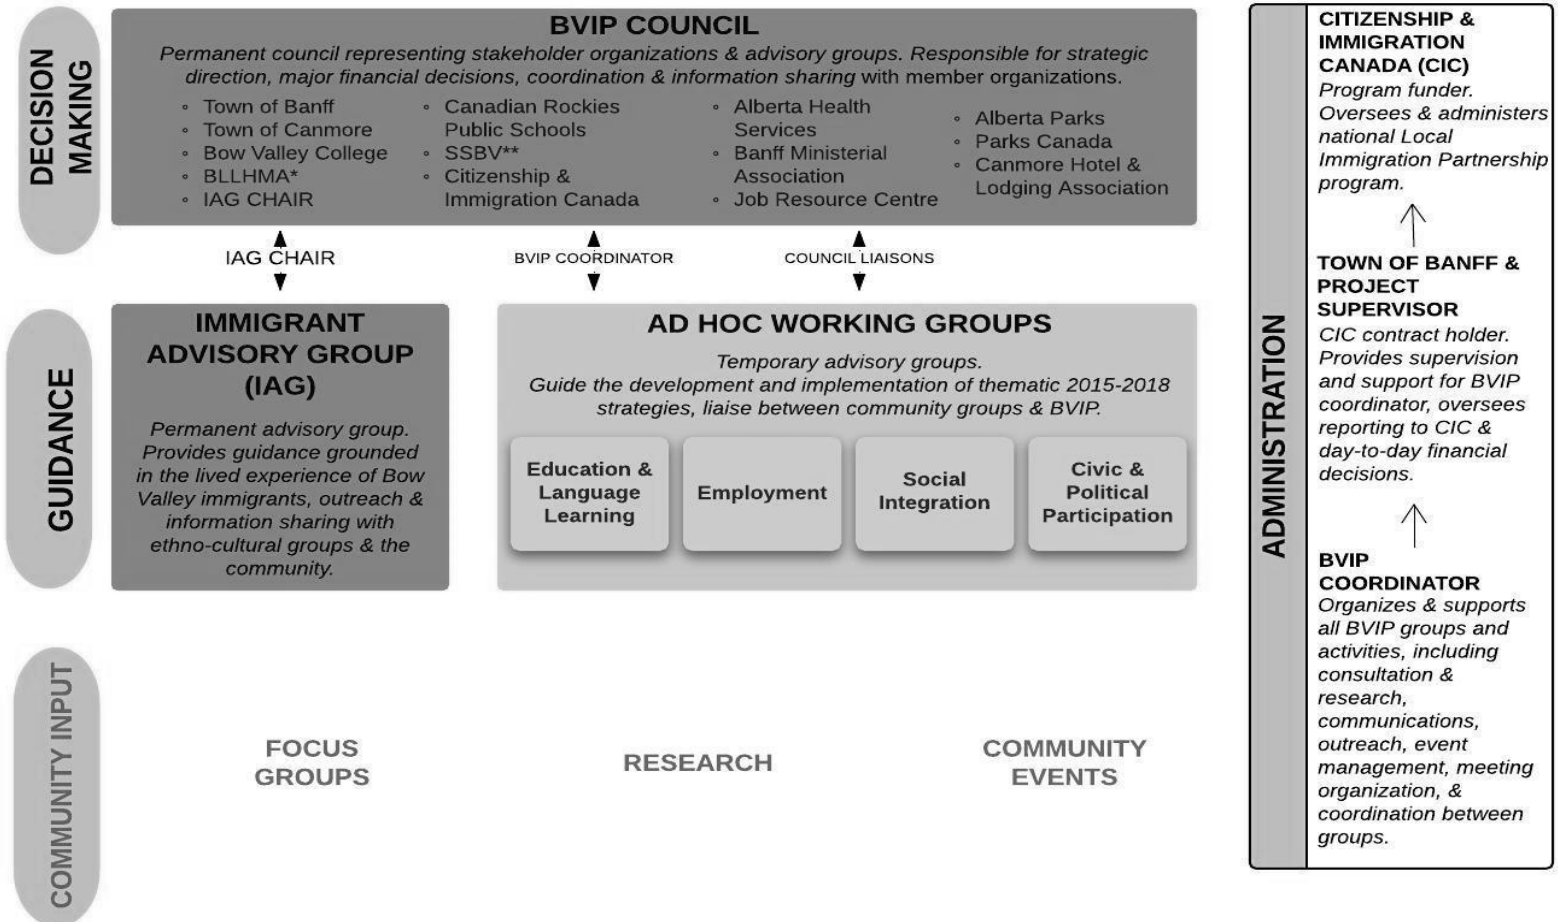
DECISION MAKING

BVIP COUNCIL

Permanent council representing stakeholder organizations & advisory groups. Responsible for strategic direction, major financial decisions, coordination & information sharing with member organizations.

- Town of Banff
- Town of Canmore
- Bow Valley College
- BLLHMA*
- IAG CHAIR

- Canadian Rockies Public Schools
- SSBV**
- Citizenship & Immigration Canada

- Alberta Health Services
- Banff Ministerial Association
- Job Resource Centre

- Alberta Parks
- Parks Canada
- Canmore Hotel & Lodging Association

IAG CHAIR

BVIP COORDINATOR

COUNCIL LIAISONS

GUIDANCE

IMMIGRANT ADVISORY GROUP (IAG)

Permanent advisory group. Provides guidance grounded in the lived experience of Bow Valley immigrants, outreach & information sharing with ethno-cultural groups & the community.

AD HOC WORKING GROUPS

Temporary advisory groups. Guide the development and implementation of thematic 2015-2018 strategies, liaise between community groups & BVIP.

Education & Language Learning

Employment

Social Integration

Civic & Political Participation

COMMUNITY INPUT

FOCUS GROUPS

RESEARCH

COMMUNITY EVENTS

ADMINISTRATION

CITIZENSHIP & IMMIGRATION CANADA (CIC)
Program funder. Oversees & administers national Local Immigration Partnership program.

TOWN OF BANFF & PROJECT SUPERVISOR
CIC contract holder. Provides supervision and support for BVIP coordinator, oversees reporting to CIC & day-to-day financial decisions.

BVIP COORDINATOR
Organizes & supports all BVIP groups and activities, including consultation & research, communications, outreach, event management, meeting organization, & coordination between groups.